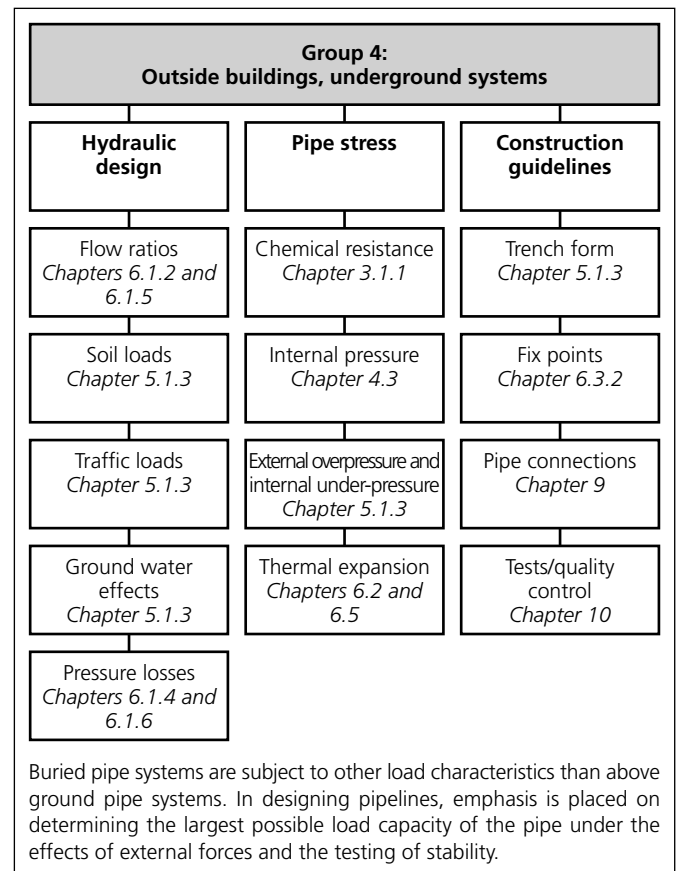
Group 4:
Outside buildings, underground systems

Hydraulic design

Flow ratios
*Chapters 6.1.2 and 6.1.5*

Soil loads
*Chapter 5.1.3*

Traffic loads
*Chapter 5.1.3*

Ground water effects
*Chapter 5.1.3*

Pressure losses
*Chapters 6.1.4 and 6.1.6*

Pipe stress

Chemical resistance
*Chapter 3.1.1*

Internal pressure
*Chapter 4.3*

External overpressure and internal under-pressure
*Chapter 5.1.3*

Thermal expansion
*Chapters 6.2 and 6.5*

Construction guidelines

Trench form
*Chapter 5.1.3*

Fix points
*Chapter 6.3.2*

Pipe connections
*Chapter 9*

Tests/quality control
*Chapter 10*

Buried pipe systems are subject to other load characteristics than above ground pipe systems. In designing pipelines, emphasis is placed on determining the largest possible load capacity of the pipe under the effects of external forces and the testing of stability.